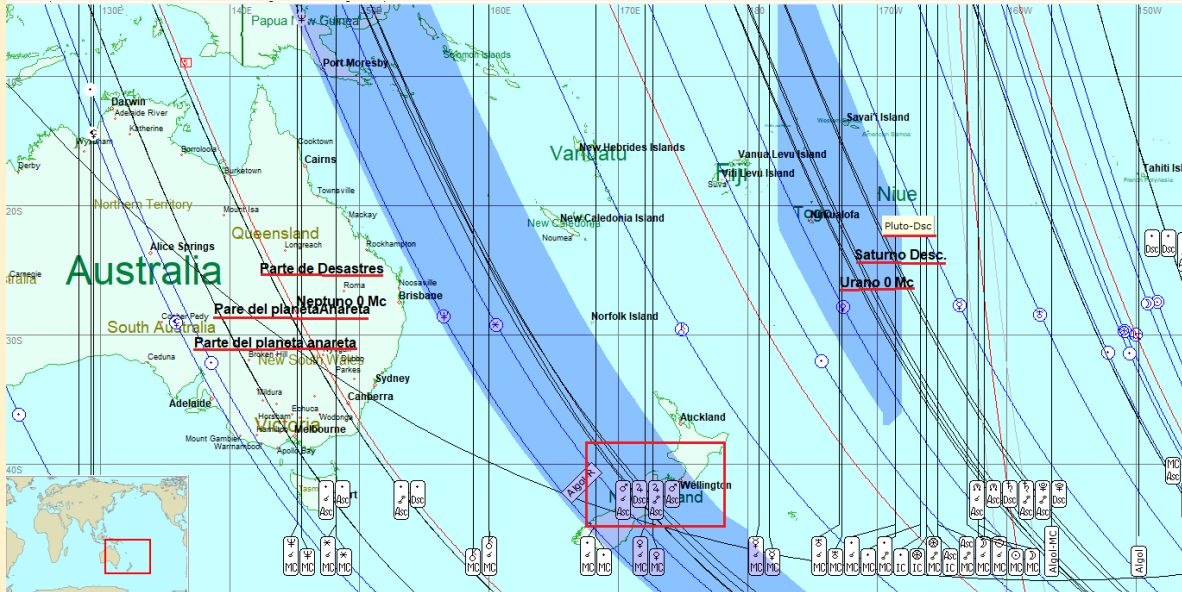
130E 140E 150E 160E 170E 180 170W 160W 150W

Papua New Guinea
Port Moresby
Solomon Islands
10S
Darwin
Adelaide River
Katherine
Wyndham
Derby
Borroloola
Burketown
Cooktown
Cairns
Townsville
Vanuatu
New Hebrides Islands
Vanua Levu Island
Viti Levu Island
Suva
Fiji
Savai'i Island
Niue
Tahiti Island
20S
Northern Territory
Mount Isa
Queensland
Mackay
Longreach
Rockhampton
New Caledonia Island
New Caledonia
Noumea
Tonga
Nuku'alofa
Pluto-Dsc
Alice Springs
Australia
Carnegie
Parte de Desastres
Roma
Noosaville
Brisbane
Saturno Desc.
Urano 0 Mc
Neptuno 0 Mc
Pare del planetaAnareta
Coober Pedy
South Australia
Norfolk Island
30S
Parte del planeta anareta
Ceduna
Broken Hill
New South Wales
Dubbo
Parkes
Sydney
Canberra
Mildura
Adelaide
Echuca
Horsham
Wodonga
Victoria
Melbourne
Mount Gambier
Warrnambool
Apollo Bay
Auckland
40S
Tasmania
Algol R
New Zealand
Wellington

Asc Asc Dsc Asc Dsc Asc Dsc Asc Asc Dsc Asc Asc Asc Asc Dsc Asc Asc Dsc MC
MC MC MC MC MC MC MC MC MC MC MC MC MC MC MC MC IC IC IC MC MC MC MC MC
Algol MC
Algol